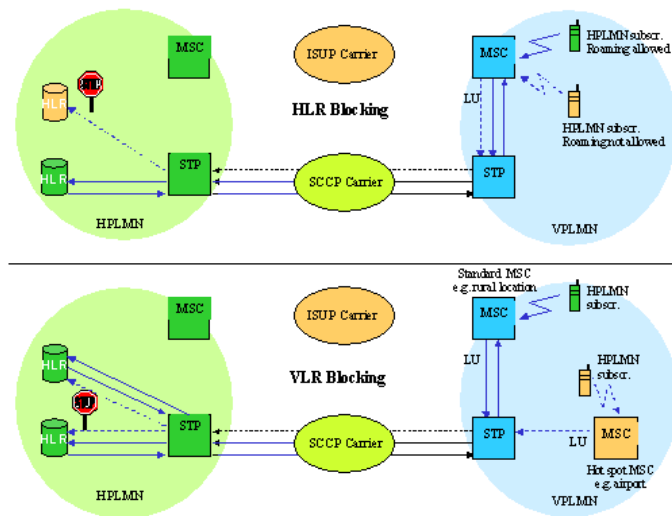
MSC

ISUP Carrier

MSC

HPLMN subscr. Roaming allowed

HLR Blocking

STOP

HLR

LU

HPLMN subscr. Roaming not allowed

HLR

STP

SCCP Carrier

STP

HPLMN

VPLMN

MSC

ISUP Carrier

Standard MSC e.g. rural location

MSC

HPLMN subscr.

HLR

LU

VLR Blocking

HPLMN subscr.

STOP

HLR

STP

SCCP Carrier

STP

LU

MSC

Hot spot MSC e.g. airport

HPLMN

VPLMN